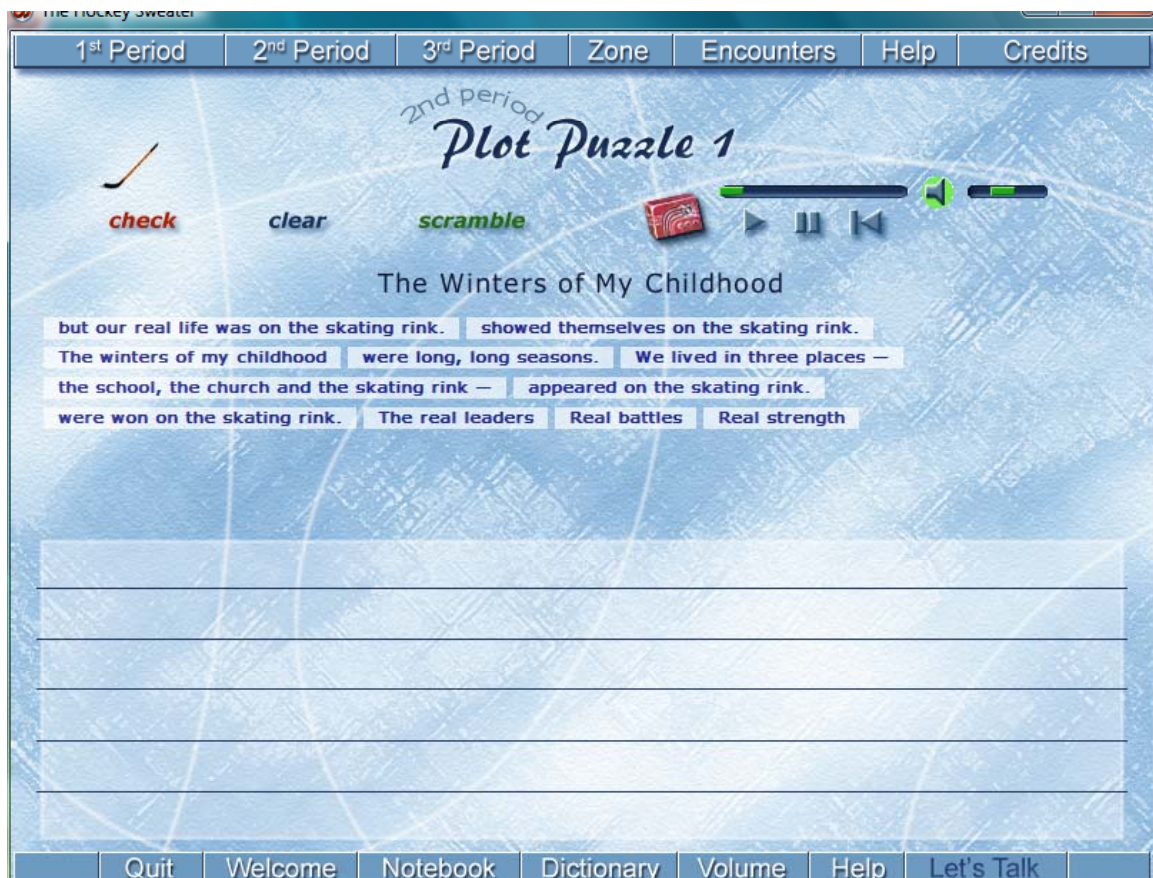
The Hockey Sweater

1st Period | 2nd Period | 3rd Period | Zone | Encounters | Help | Credits

2nd period
Plot Puzzle 1

check clear scramble

The Winters of My Childhood

but our real life was on the skating rink. showed themselves on the skating rink.
The winters of my childhood were long, long seasons. We lived in three places —
the school, the church and the skating rink — appeared on the skating rink.
were won on the skating rink. The real leaders Real battles Real strength

Quit | Welcome | Notebook | Dictionary | Volume | Help | Let's Talk